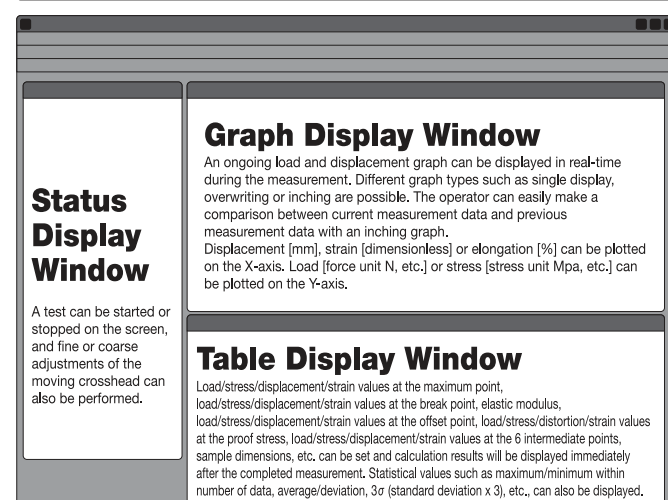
Status Display Window

A test can be started or stopped on the screen, and fine or coarse adjustments of the moving crosshead can also be performed.

Graph Display Window

An ongoing load and displacement graph can be displayed in real-time during the measurement. Different graph types such as single display, overwriting or inching are possible. The operator can easily make a comparison between current measurement data and previous measurement data with an inching graph.
Displacement [mm], strain [dimensionless] or elongation [%] can be plotted on the X-axis. Load [force unit N, etc.] or stress [stress unit Mpa, etc.] can be plotted on the Y-axis.

Table Display Window

Load/stress/displacement/strain values at the maximum point, load/stress/displacement/strain values at the break point, elastic modulus, load/stress/displacement/strain values at the offset point, load/stress/distortion/strain values at the proof stress, load/stress/displacement/strain values at the 6 intermediate points, sample dimensions, etc. can be set and calculation results will be displayed immediately after the completed measurement. Statistical values such as maximum/minimum within number of data, average/deviation, $3\sigma$ (standard deviation x 3), etc., can also be displayed.